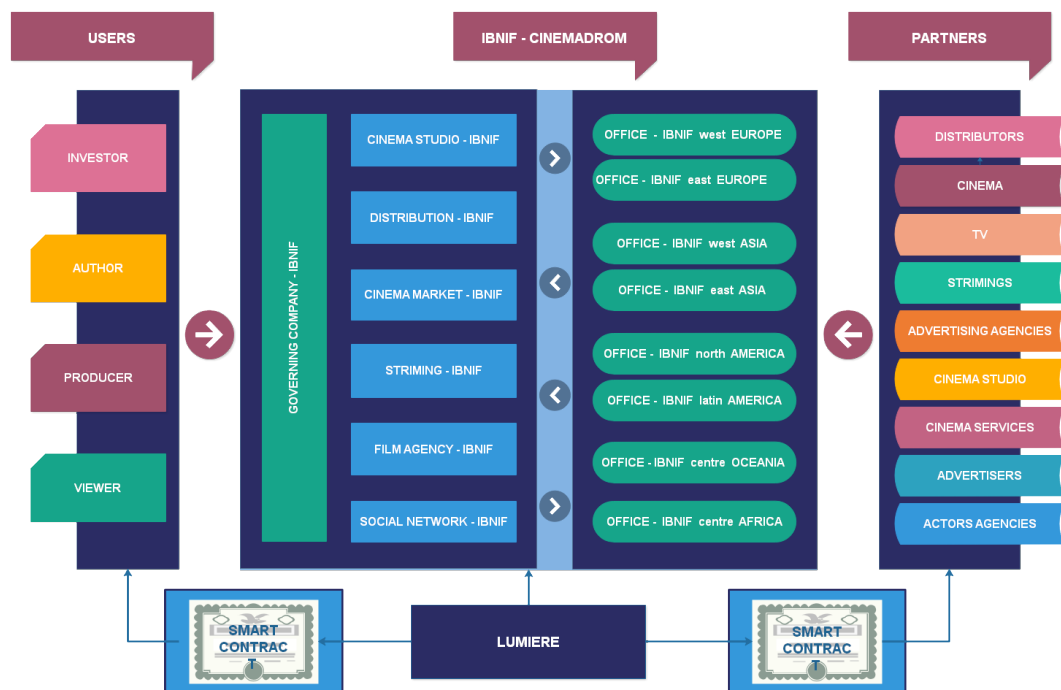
USERS

IBNIF - CINEMADROM

PARTNERS

INVESTOR

AUTHOR

PRODUCER

VIEWER

GOVERNING COMPANY - IBNIF

CINEMA STUDIO - IBNIF

DISTRIBUTION - IBNIF

CINEMA MARKET - IBNIF

STRIMING - IBNIF

FILM AGENCY - IBNIF

SOCIAL NETWORK - IBNIF

OFFICE - IBNIF west EUROPE

OFFICE - IBNIF east EUROPE

OFFICE - IBNIF west ASIA

OFFICE - IBNIF east ASIA

OFFICE - IBNIF north AMERICA

OFFICE - IBNIF latin AMERICA

OFFICE - IBNIF centre OCEANIA

OFFICE - IBNIF centre AFRICA

DISTRIBUTORS

CINEMA

TV

STRIMINGS

ADVERTISING AGENCIES

CINEMA STUDIO

CINEMA SERVICES

ADVERTISERS

ACTORS AGENCIES

SMART CONTRACT

LUMIERE

SMART CONTRACT